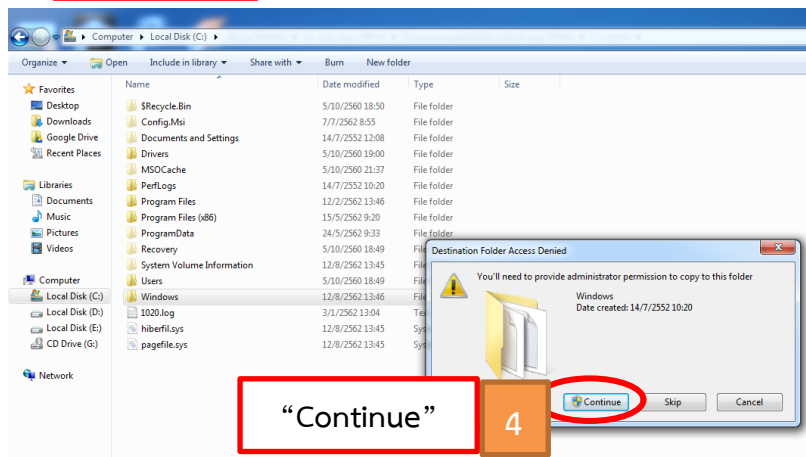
Computer ▸ Local Disk (C:) ▸

Organize ▾ Open Include in library ▾ Share with ▾ Burn New folder

Favorites
Desktop
Downloads
Google Drive
Recent Places

Libraries
Documents
Music
Pictures
Videos

Computer
Local Disk (C:)
Local Disk (D:)
Local Disk (E:)
CD Drive (G:)

Network

| Name | Date modified | Type | Size |
|---|---|---|---|
| $Recycle.Bin | 5/10/2560 18:50 | File folder | |
| Config.Msi | 7/7/2562 8:55 | File folder | |
| Documents and Settings | 14/7/2552 12:08 | File folder | |
| Drivers | 5/10/2560 19:00 | File folder | |
| MSOCache | 5/10/2560 21:37 | File folder | |
| PerfLogs | 14/7/2552 10:20 | File folder | |
| Program Files | 12/2/2562 13:46 | File folder | |
| Program Files (x86) | 15/5/2562 9:20 | File folder | |
| ProgramData | 24/5/2562 9:33 | File folder | |
| Recovery | 5/10/2560 18:49 | Fil | |
| System Volume Information | 12/8/2562 13:45 | Fil | |
| Users | 5/10/2560 18:49 | Fil | |
| Windows | 12/8/2562 13:46 | Fil | |
| 1020.log | 3/1/2562 13:04 | Te | |
| hiberfil.sys | 12/8/2562 13:45 | Sys | |
| pagefile.sys | 12/8/2562 13:45 | Sys | |

Destination Folder Access Denied

You'll need to provide administrator permission to copy to this folder

Windows
Date created: 14/7/2552 10:20

Continue Skip Cancel

“Continue”

4